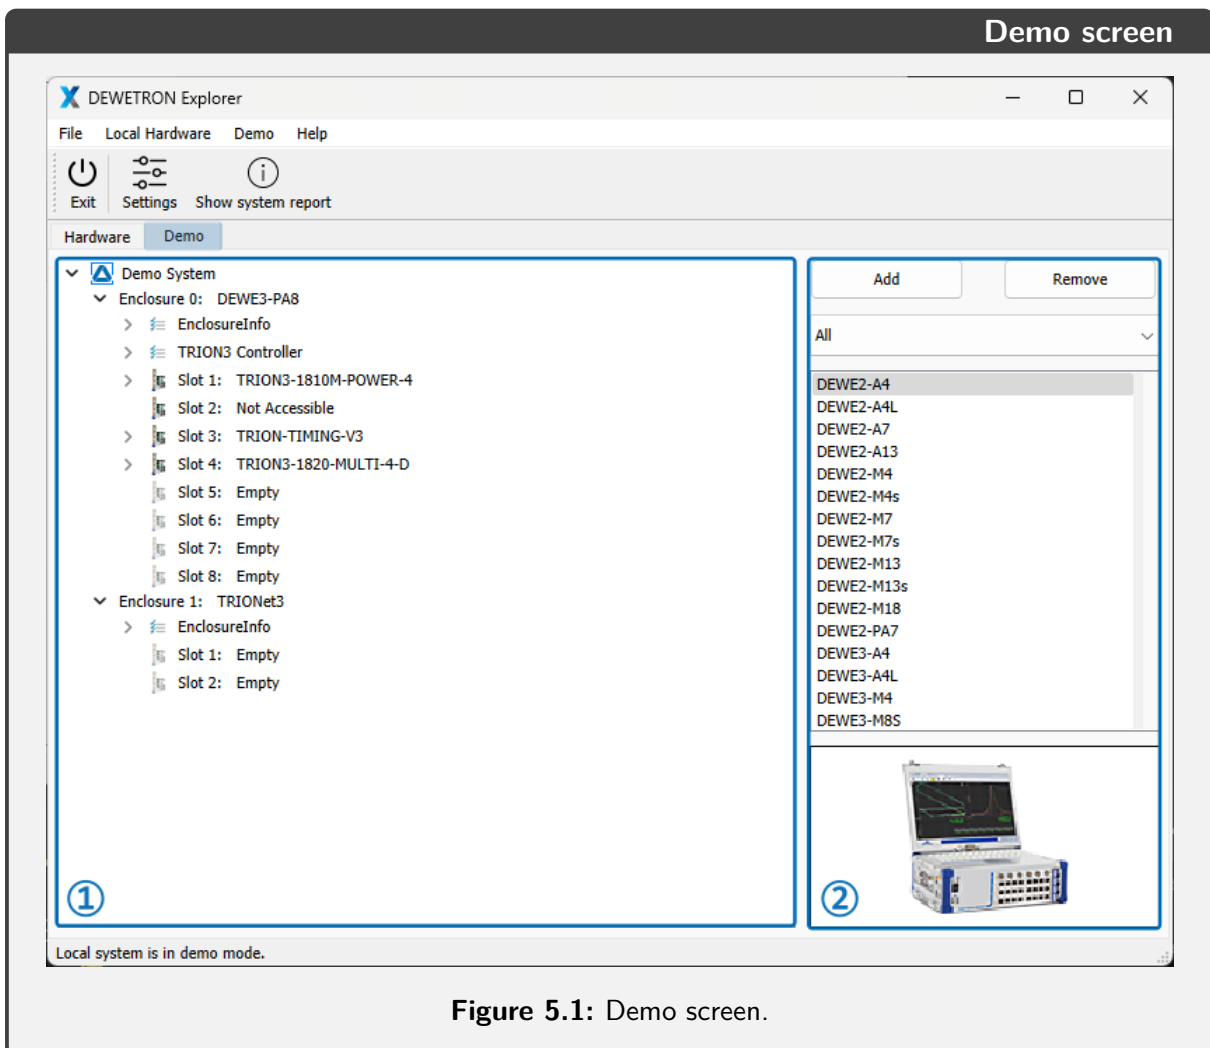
Demo screen

DEWETRON Explorer

File Local Hardware Demo Help

Exit Settings Show system report

Hardware Demo

Demo System
Enclosure 0: DEWE3-PA8
EnclosureInfo
TRION3 Controller
Slot 1: TRION3-1810M-POWER-4
Slot 2: Not Accessible
Slot 3: TRION-TIMING-V3
Slot 4: TRION3-1820-MULTI-4-D
Slot 5: Empty
Slot 6: Empty
Slot 7: Empty
Slot 8: Empty
Enclosure 1: TRIONet3
EnclosureInfo
Slot 1: Empty
Slot 2: Empty

①

Add Remove

All

DEWE2-A4
DEWE2-A4L
DEWE2-A7
DEWE2-A13
DEWE2-M4
DEWE2-M4s
DEWE2-M7
DEWE2-M7s
DEWE2-M13
DEWE2-M13s
DEWE2-M18
DEWE2-PA7
DEWE3-A4
DEWE3-A4L
DEWE3-M4
DEWE3-M8S

②

Local system is in demo mode.

Figure 5.1: Demo screen.